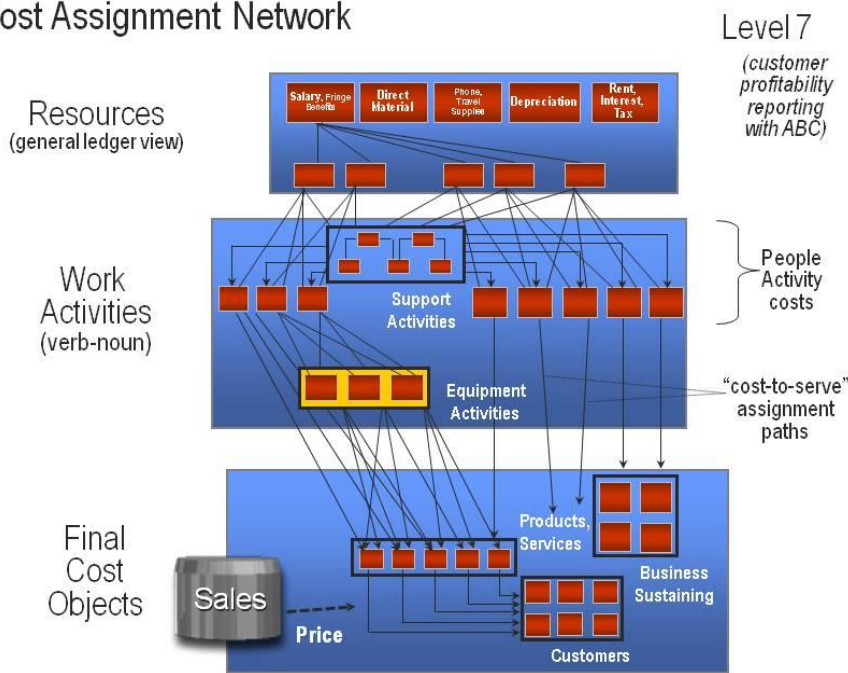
ost Assignment Network

Level 7
(customer profitability reporting with ABC)

Resources
(general ledger view)

Salary, Fringe Benefits
Direct Material
Phone, Travel Supplies
Depreciation
Rent, Interest, Tax

Work Activities
(verb-noun)

Support Activities

People Activity costs

Equipment Activities

"cost-to-serve" assignment paths

Final Cost Objects

Products, Services

Business Sustaining

Sales

Price

Customers